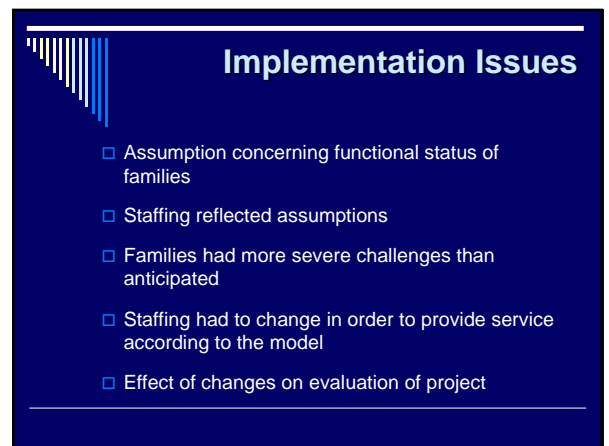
Implementation Issues

□ Assumption concerning functional status of families

□ Staffing reflected assumptions

□ Families had more severe challenges than anticipated

□ Staffing had to change in order to provide service according to the model

□ Effect of changes on evaluation of project